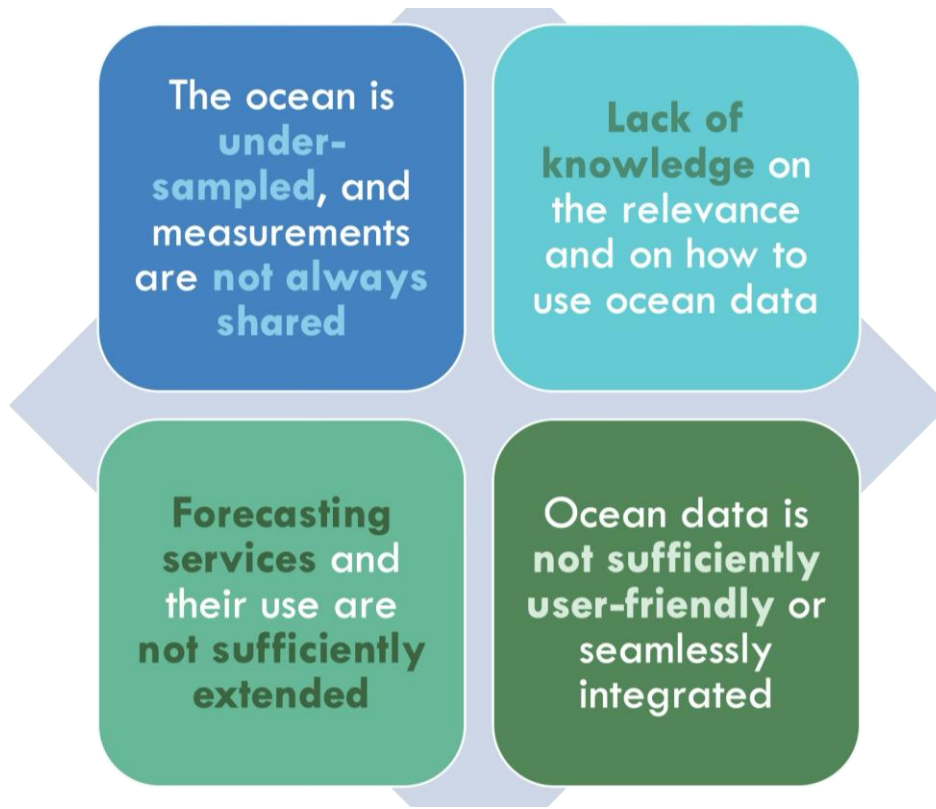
The ocean is under-sampled, and measurements are not always shared

Lack of knowledge on the relevance and on how to use ocean data

Forecasting services and their use are not sufficiently extended

Ocean data is not sufficiently user-friendly or seamlessly integrated